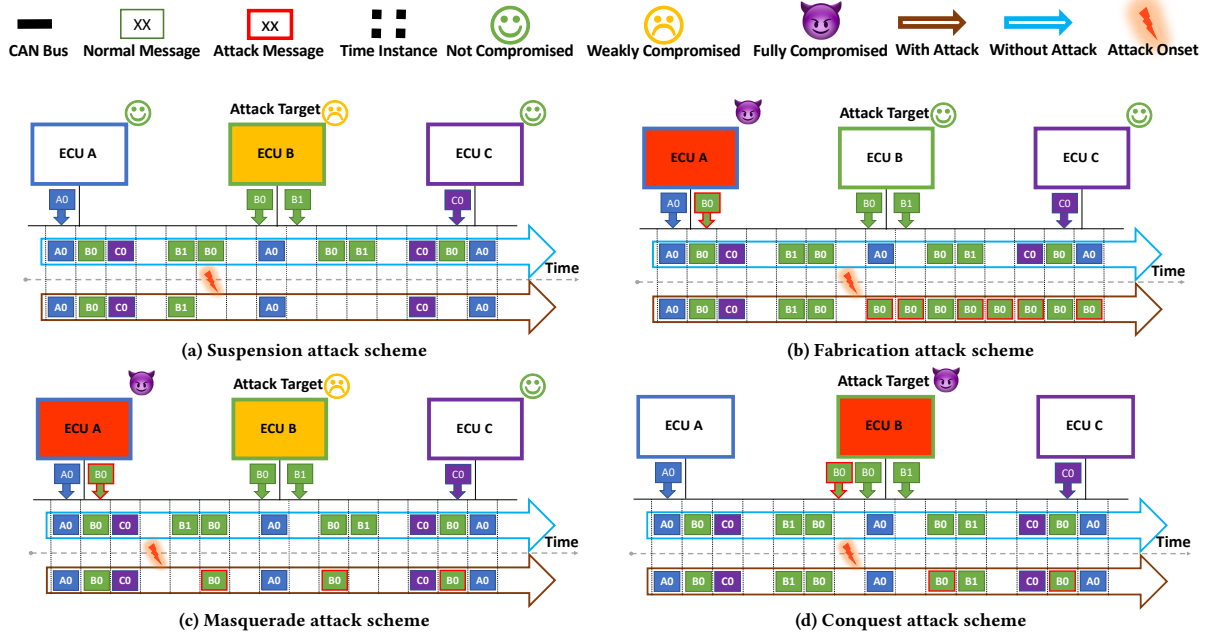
CAN Bus
XX
Normal Message
XX
Attack Message
Time Instance
Not Compromised
Weakly Compromised
Fully Compromised
With Attack
Without Attack
Attack Onset

Attack Target
ECU A
ECU B
ECU C
A0
B0
B1
C0
A0 B0 C0 B1 B0 A0 B0 B1 C0 B0 A0
Time
A0 B0 C0 B1 A0 C0 B0 A0
(a) Suspension attack scheme

Attack Target
ECU A
ECU B
ECU C
A0
B0
B0
B1
C0
A0 B0 C0 B1 B0 A0 B0 B1 C0 B0 A0
Time
A0 B0 C0 B1 B0 B0 B0 B0 B0 B0 B0 B0 B0
(b) Fabrication attack scheme

Attack Target
ECU A
ECU B
ECU C
A0
B0
B0
B1
C0
A0 B0 C0 B1 B0 A0 B0 B1 C0 B0 A0
Time
A0 B0 C0 B0 A0 B0 C0 B0 A0
(c) Masquerade attack scheme

Attack Target
ECU A
ECU B
ECU C
A0
B0
B0
B1
C0
A0 B0 C0 B1 B0 A0 B0 B1 C0 B0 A0
Time
A0 B0 C0 B1 B0 A0 B0 B1 C0 B0 A0
(d) Conquest attack scheme